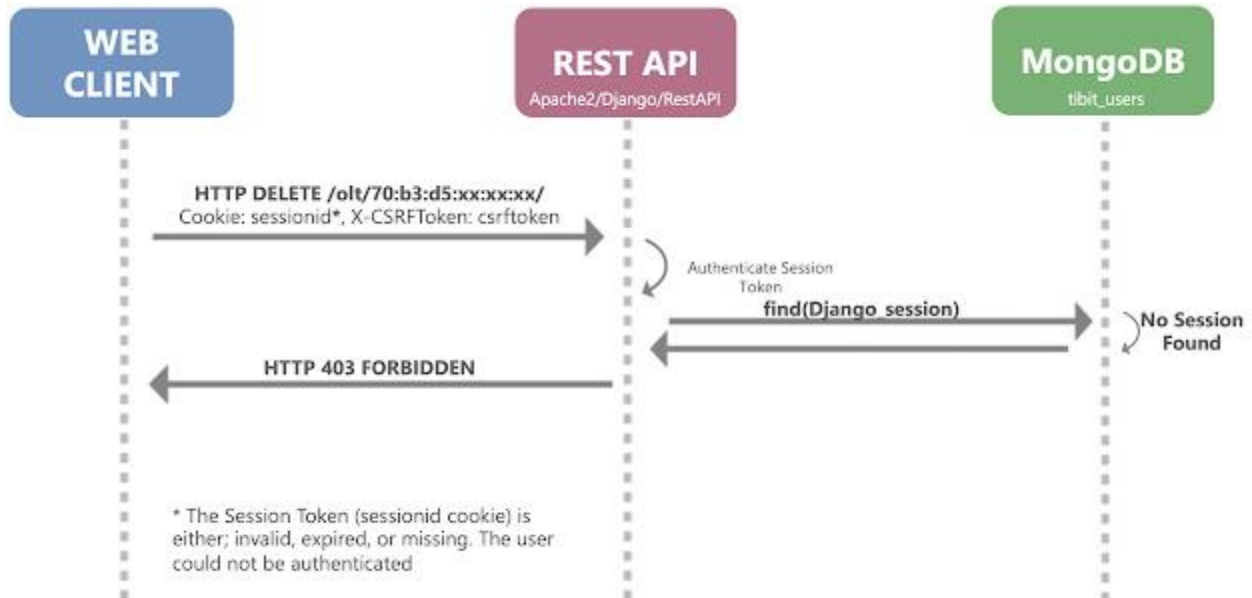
WEB CLIENT

REST API
Apache2/Django/RestAPI

MongoDB
tibit_users

HTTP DELETE /olt/70:b3:d5:xx:xx:xx/
Cookie: sessionid*, X-CSRFToken: csrftoken

Authenticate Session Token

find(Django_session)

No Session Found

HTTP 403 FORBIDDEN

* The Session Token (sessionid cookie) is either; invalid, expired, or missing. The user could not be authenticated